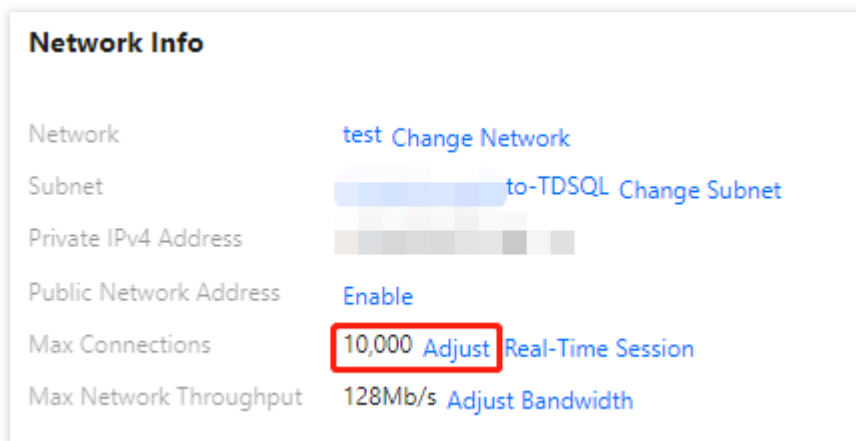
Network Info

Network test Change Network

Subnet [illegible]to-TDSQL Change Subnet

Private IPv4 Address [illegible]

Public Network Address Enable

Max Connections 10,000 Adjust Real-Time Session

Max Network Throughput 128Mb/s Adjust Bandwidth